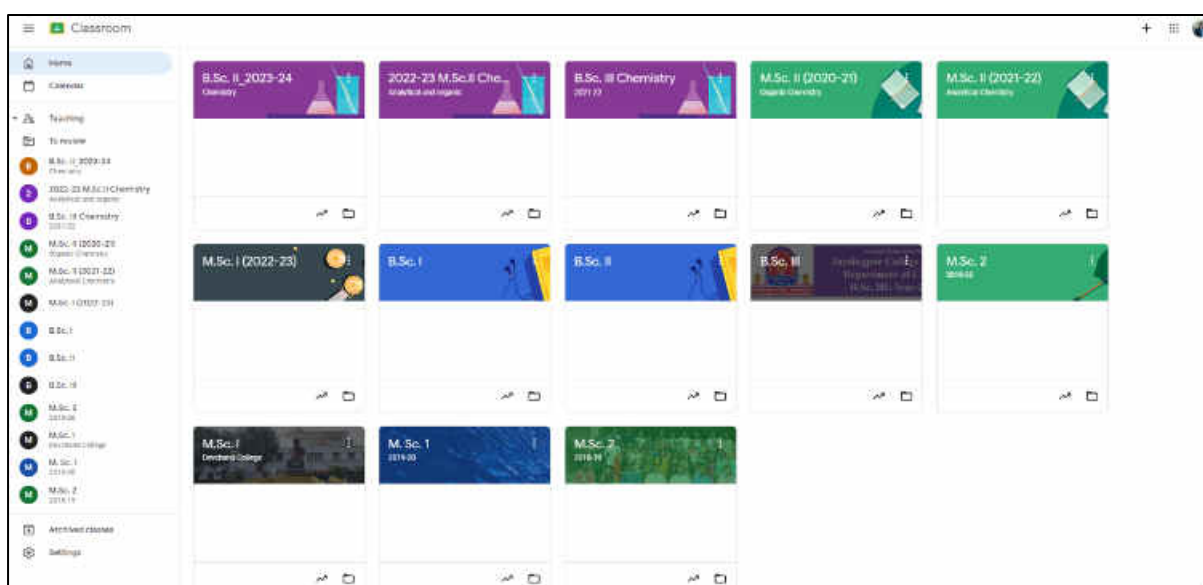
Classroom

Home
Calendar
Teaching
To review
B.Sc. II_2023-24
Chemistry
2022-23 M.Sc.II Chemistry
Analytical and organic
B.Sc. III Chemistry
2021-22
M.Sc. II (2020-21)
Organic Chemistry
M.Sc. II (2021-22)
Analytical Chemistry
M.Sc. I (2022-23)
B.Sc. I
B.Sc. II
B.Sc. III
M.Sc. 2
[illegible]
M.Sc. I
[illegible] College
M. Sc. 1
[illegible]
M.Sc. 2
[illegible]
Archived classes
Settings

B.Sc. II_2023-24
Chemistry

2022-23 M.Sc.II Che...
Analytical and organic

B.Sc. III Chemistry
2021-22

M.Sc. II (2020-21)
Organic Chemistry

M.Sc. II (2021-22)
Analytical Chemistry

M.Sc. I (2022-23)

B.Sc. I

B.Sc. II

B.Sc. III
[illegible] College
Department of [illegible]
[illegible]

M.Sc. 2
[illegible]

M.Sc. I
Devchand College

M. Sc. 1
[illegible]

M.Sc. 2
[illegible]